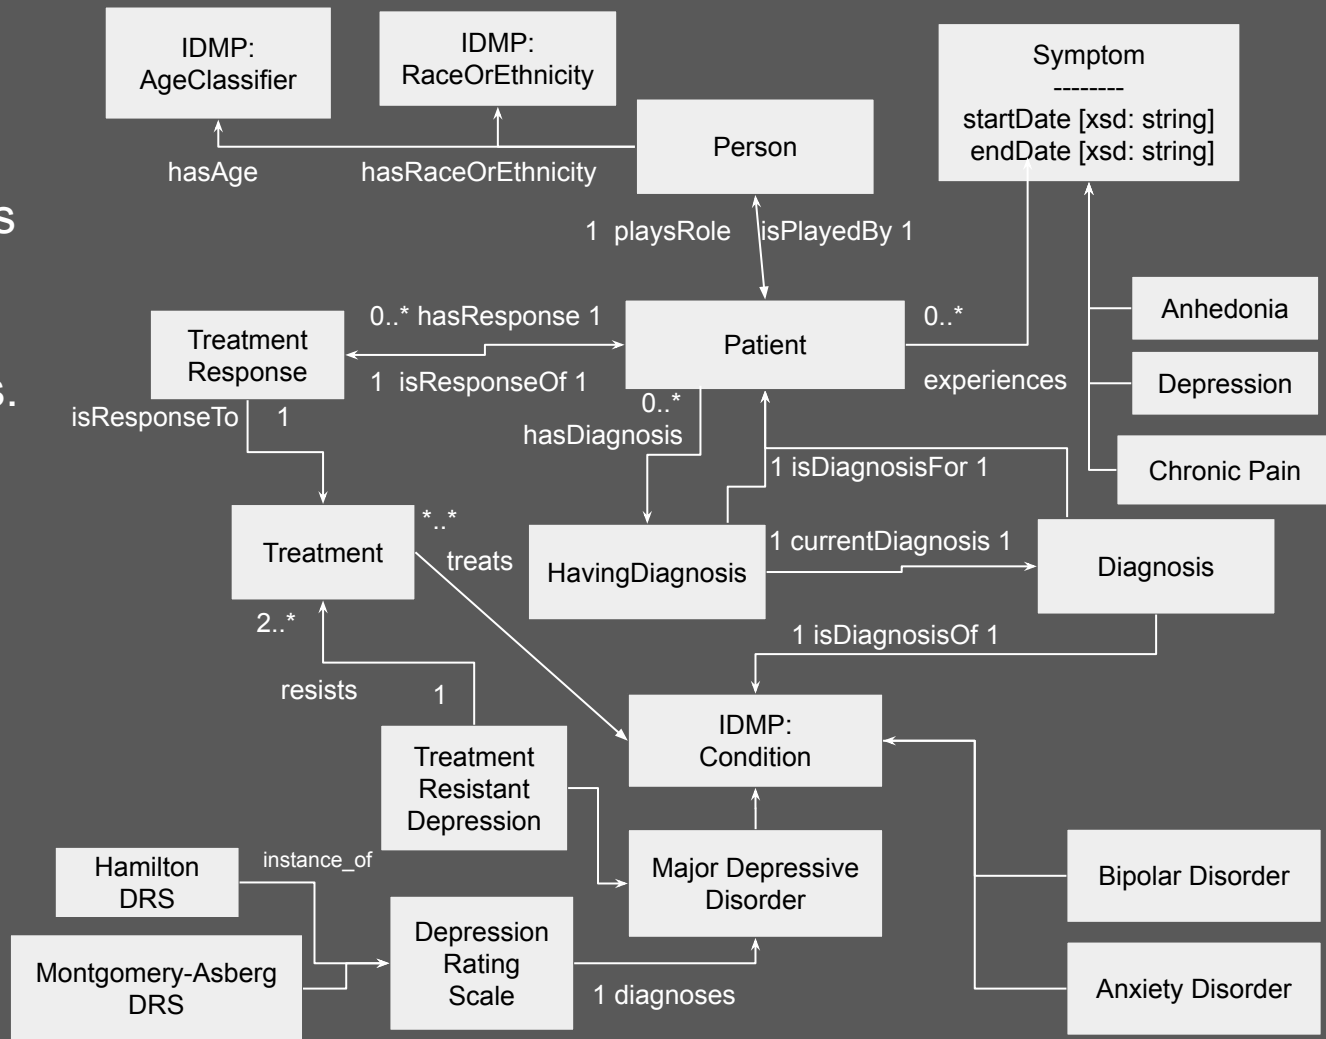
IDMP:
AgeClassifier

IDMP:
RaceOrEthnicity

Symptom
--------
startDate [xsd: string]
endDate [xsd: string]

hasAge

hasRaceOrEthnicity

Person

s

1 playsRole

isPlayedBy 1

Anhedonia

Treatment
Response

0..* hasResponse 1

Patient

0..*

1 isResponseOf 1

experiences

Depression

s.

isResponseTo

1

0..*
hasDiagnosis

1 isDiagnosisFor 1

Chronic Pain

Treatment

*..*
treats

HavingDiagnosis

1 currentDiagnosis 1

Diagnosis

2..*

1 isDiagnosisOf 1

resists

1

IDMP:
Condition

Treatment
Resistant
Depression

Hamilton
DRS

instance_of

Major Depressive
Disorder

Bipolar Disorder

Montgomery-Asberg
DRS

Depression
Rating
Scale

1 diagnoses

Anxiety Disorder